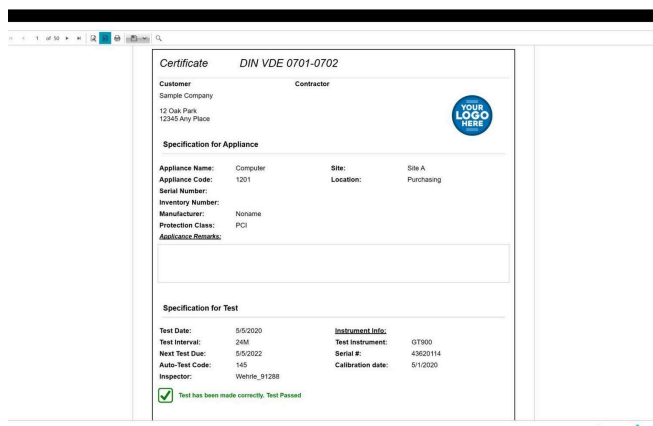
1 of 50

Certificate DIN VDE 0701-0702

Customer
Sample Company

12 Oak Park
12345 Any Place

Contractor

YOUR LOGO HERE

Specification for Appliance

| Appliance Name: | Computer | Site: | Site A |
|---|---|---|---|
| Appliance Code: | 1201 | Location: | Purchasing |
| Serial Number: | | | |
| Inventory Number: | | | |
| Manufacturer: | Noname | | |
| Protection Class: | PCI | | |

Appliance Remarks:

Specification for Test

| Test Date: | 5/5/2020 | Instrument Info: | |
|---|---|---|---|
| Test Interval: | 24M | Test Instrument: | GT900 |
| Next Test Due: | 5/5/2022 | Serial #: | 43620114 |
| Auto-Test Code: | 145 | Calibration date: | 5/1/2020 |
| Inspector: | Wehrle_91288 | | |

Test has been made correctly. Test Passed